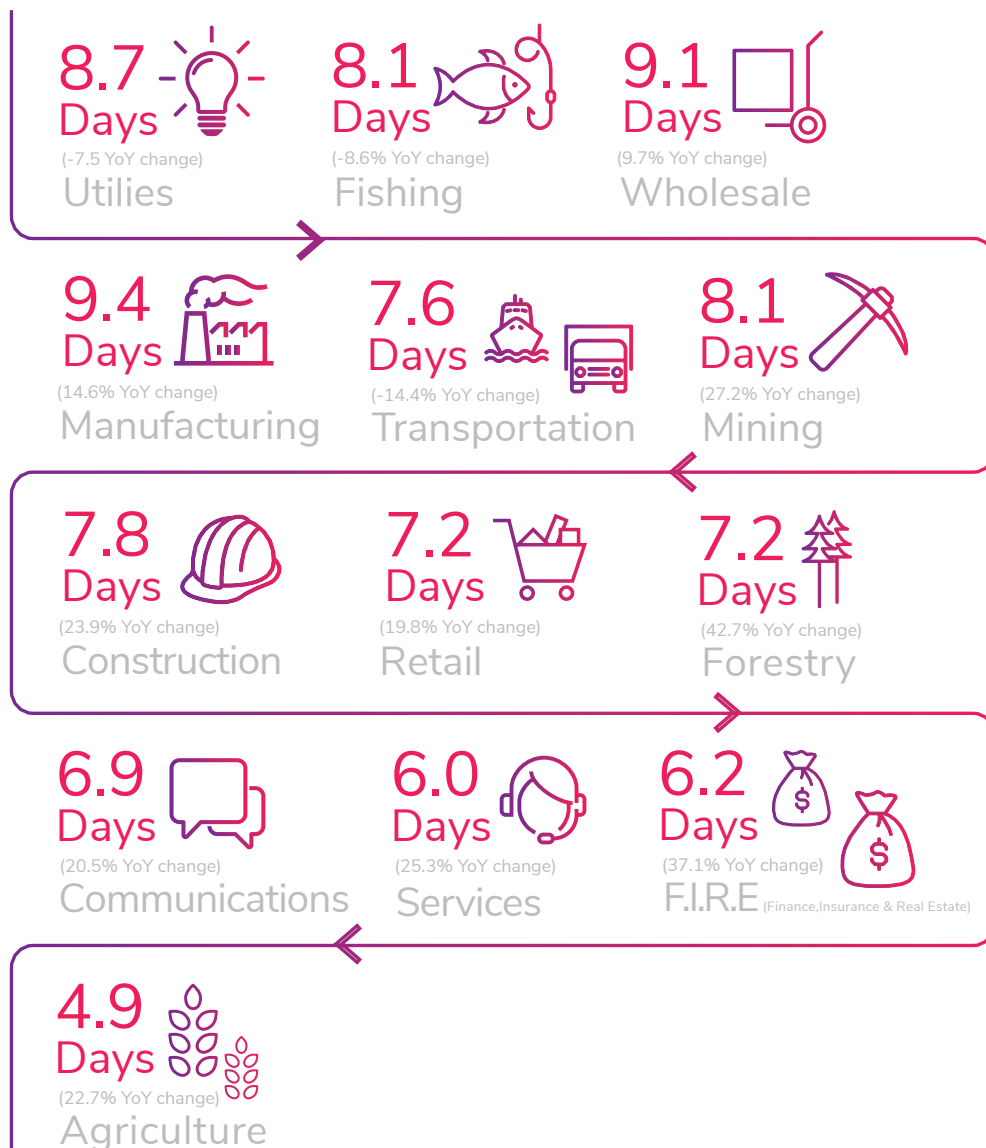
8.7 Days
(-7.5 YoY change)
Utilities

8.1 Days
(-8.6% YoY change)
Fishing

9.1 Days
(9.7% YoY change)
Wholesale

9.4 Days
(14.6% YoY change)
Manufacturing

7.6 Days
(-14.4% YoY change)
Transportation

8.1 Days
(27.2% YoY change)
Mining

7.8 Days
(23.9% YoY change)
Construction

7.2 Days
(19.8% YoY change)
Retail

7.2 Days
(42.7% YoY change)
Forestry

6.9 Days
(20.5% YoY change)
Communications

6.0 Days
(25.3% YoY change)
Services

6.2 Days
(37.1% YoY change)
F.I.R.E (Finance,Insurance & Real Estate)

4.9 Days
(22.7% YoY change)
Agriculture